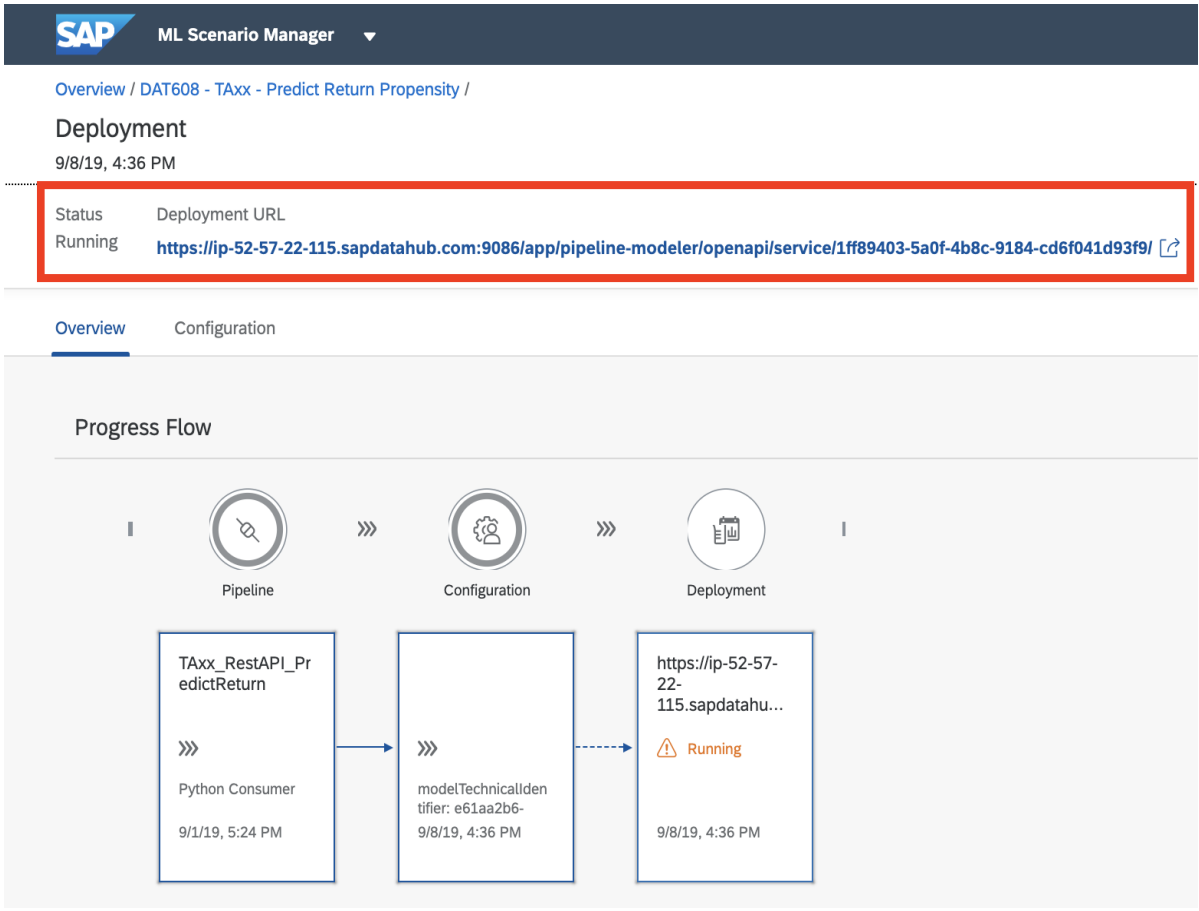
SAP ML Scenario Manager

Overview / DAT608 - TAxx - Predict Return Propensity /

Deployment

9/8/19, 4:36 PM

Status
Running

Deployment URL
https://ip-52-57-22-115.sapdatahub.com:9086/app/pipeline-modeler/openapi/service/1ff89403-5a0f-4b8c-9184-cd6f041d93f9/

Overview

Configuration

Progress Flow

Pipeline

Configuration

Deployment

TAxx_RestAPI_PredictReturn

Python Consumer

9/1/19, 5:24 PM

modelTechnicalIdentifier: e61aa2b6-

9/8/19, 4:36 PM

https://ip-52-57-22-115.sapdatahu...

Running

9/8/19, 4:36 PM